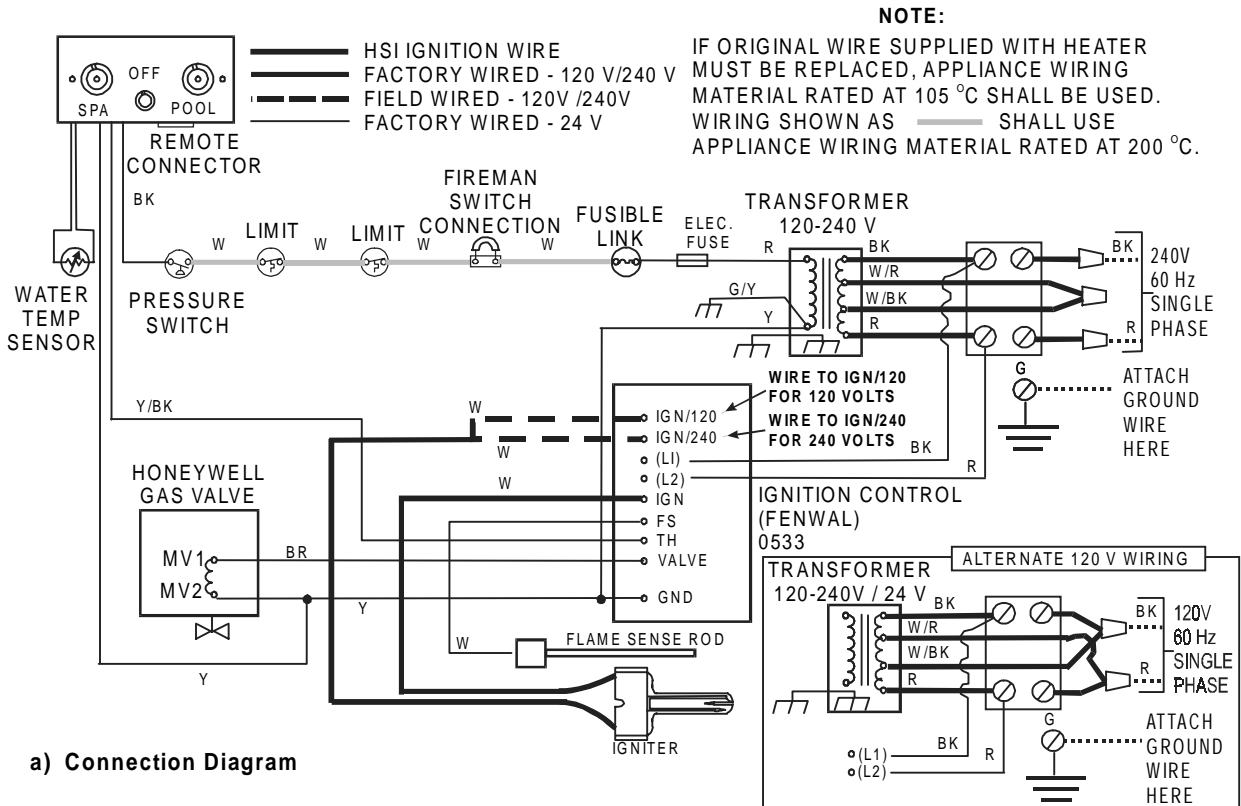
SPA OFF POOL

REMOTE CONNECTOR

HSI IGNITION WIRE
FACTORY WIRED - 120 V/240 V
FIELD WIRED - 120V /240V
FACTORY WIRED - 24 V

NOTE:
IF ORIGINAL WIRE SUPPLIED WITH HEATER MUST BE REPLACED, APPLIANCE WIRING MATERIAL RATED AT 105 °C SHALL BE USED. WIRING SHOWN AS SHALL USE APPLIANCE WIRING MATERIAL RATED AT 200 °C.

BK

W LIMIT W LIMIT W FIREMAN SWITCH CONNECTION W FUSIBLE LINK ELEC. FUSE R

TRANSFORMER 120-240 V

BK W/R W/BK R

G/Y Y

BK 240V 60 Hz SINGLE PHASE R

WATER TEMP SENSOR

PRESSURE SWITCH

G ATTACH GROUND WIRE HERE

Y/BK

W

WIRE TO IGN/120 FOR 120 VOLTS
WIRE TO IGN/240 FOR 240 VOLTS

IGN/120
IGN/240
(LI)
(L2)
IGN
FS
TH
VALVE
GND

BK
R

W
W

HONEYWELL GAS VALVE

MV1
MV2

BR
Y

IGNITION CONTROL (FENWAL) 0533

ALTERNATE 120 V WIRING

TRANSFORMER 120-240V / 24 V

BK W/R W/BK R

BK 120V 60 Hz SINGLE PHASE R

G ATTACH GROUND WIRE HERE

W FLAME SENSE ROD

Y

IGNITER

(L1)
(L2)
BK R

a) Connection Diagram